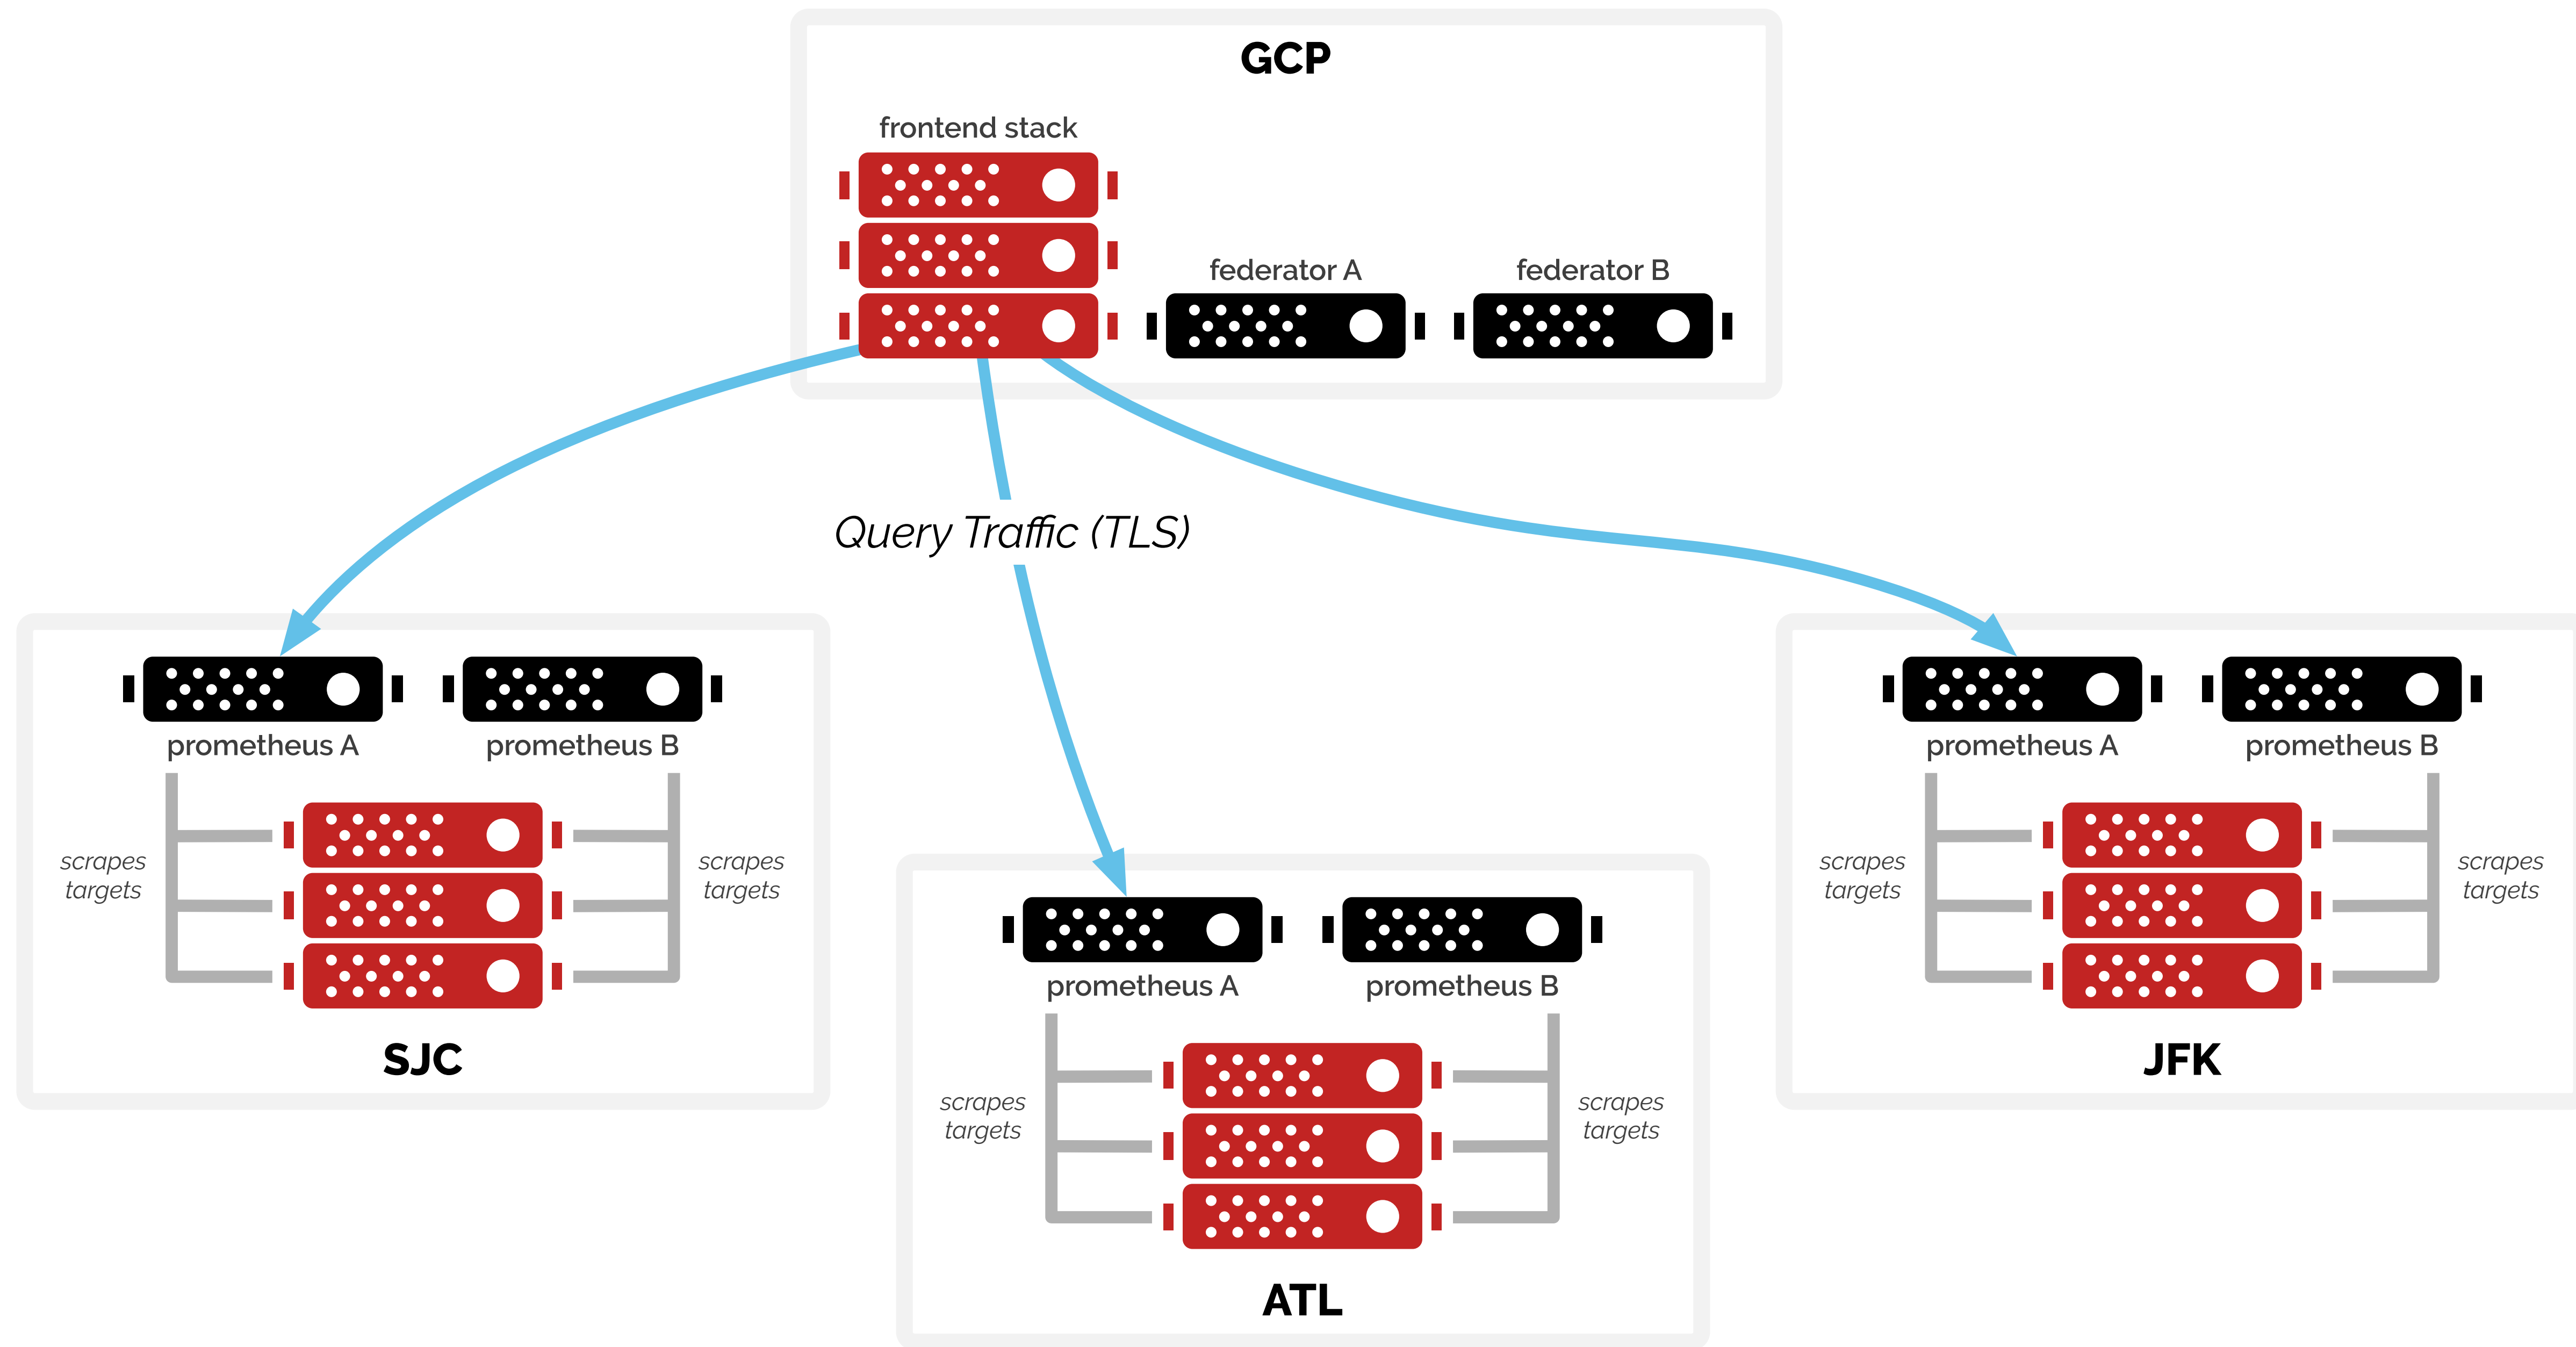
GCP

frontend stack

federator A

federator B

Query Traffic (TLS)

prometheus A

prometheus B

scrapes targets

scrapes targets

SJC

prometheus A

prometheus B

scrapes targets

scrapes targets

ATL

prometheus A

prometheus B

scrapes targets

scrapes targets

JFK